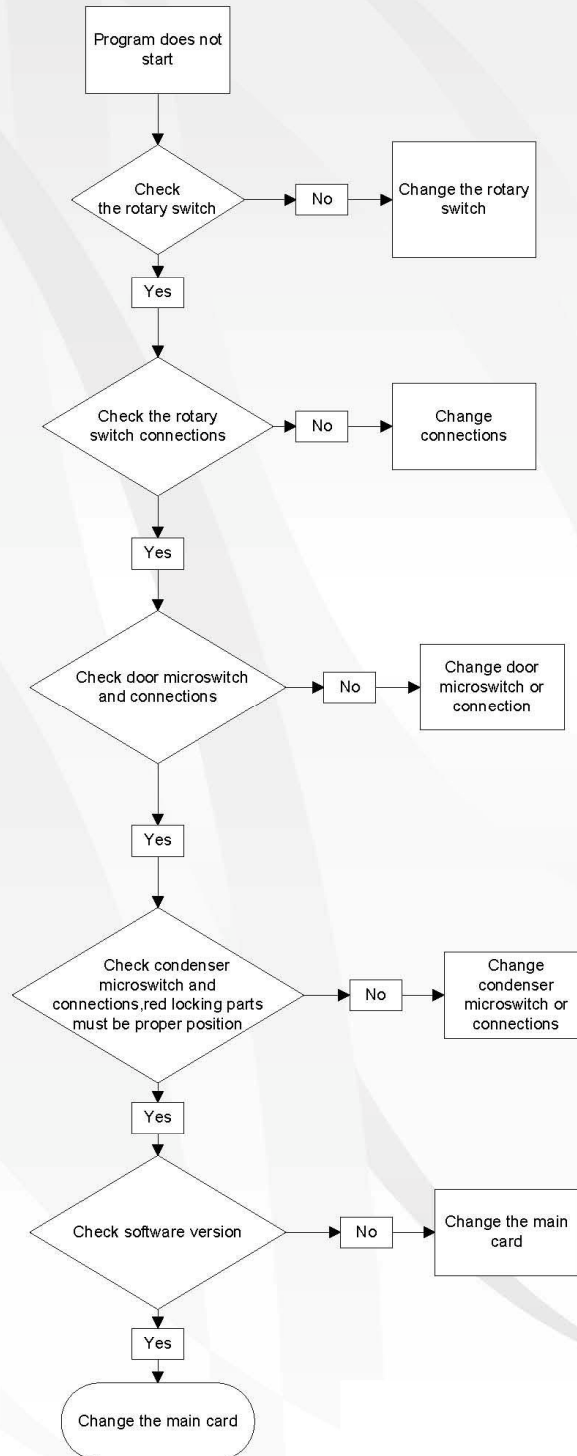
Program does not start

Check the rotary switch

No

Change the rotary switch

Yes

Check the rotary switch connections

No

Change connections

Yes

Check door microswitch and connections

No

Change door microswitch or connection

Yes

Check condenser microswitch and connections,red locking parts must be proper position

No

Change condenser microswitch or connections

Yes

Check software version

No

Change the main card

Yes

Change the main card